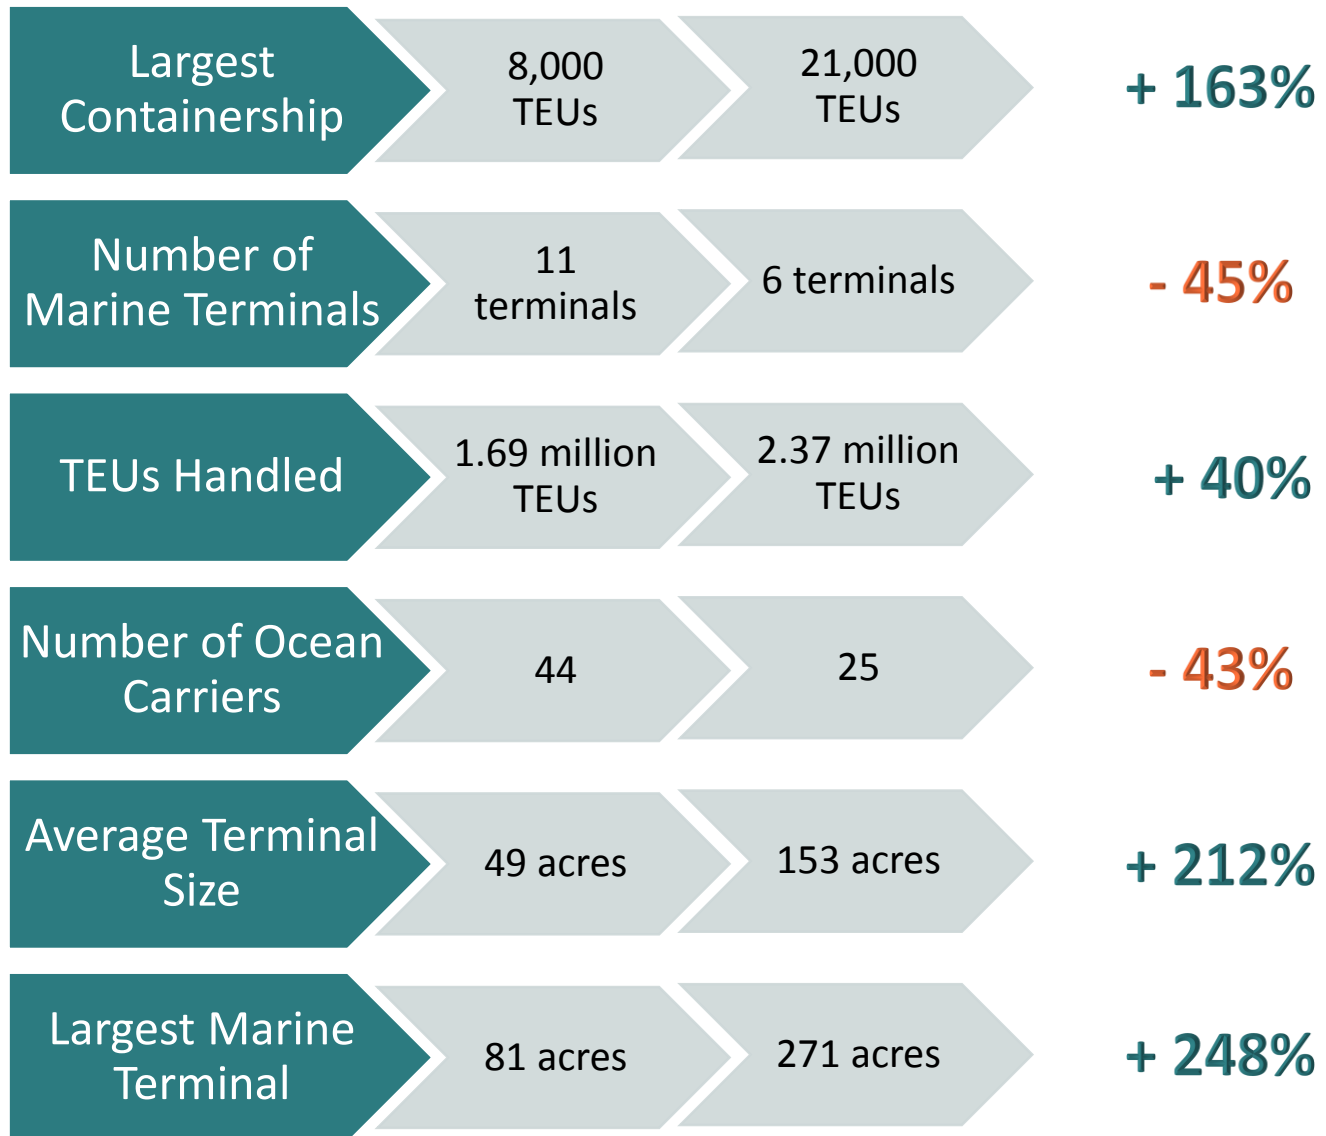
| | | | |
|---|---|---|---|
| Largest Containership | 8,000 TEUs | 21,000 TEUs | + 163% |
| Number of Marine Terminals | 11 terminals | 6 terminals | - 45% |
| TEUs Handled | 1.69 million TEUs | 2.37 million TEUs | + 40% |
| Number of Ocean Carriers | 44 | 25 | - 43% |
| Average Terminal Size | 49 acres | 153 acres | + 212% |
| Largest Marine Terminal | 81 acres | 271 acres | + 248% |